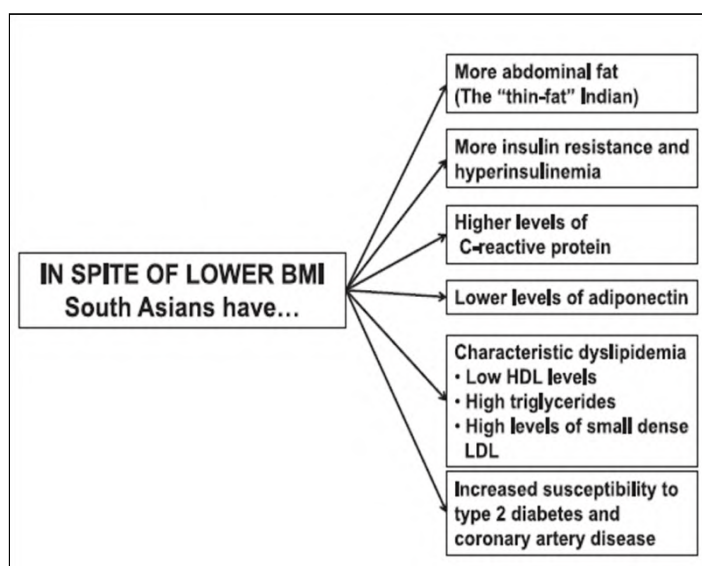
IN SPITE OF LOWER BMI
South Asians have...

More abdominal fat
(The "thin-fat" Indian)

More insulin resistance and hyperinsulinemia

Higher levels of C-reactive protein

Lower levels of adiponectin

Characteristic dyslipidemia
• Low HDL levels
• High triglycerides
• High levels of small dense LDL

Increased susceptibility to type 2 diabetes and coronary artery disease